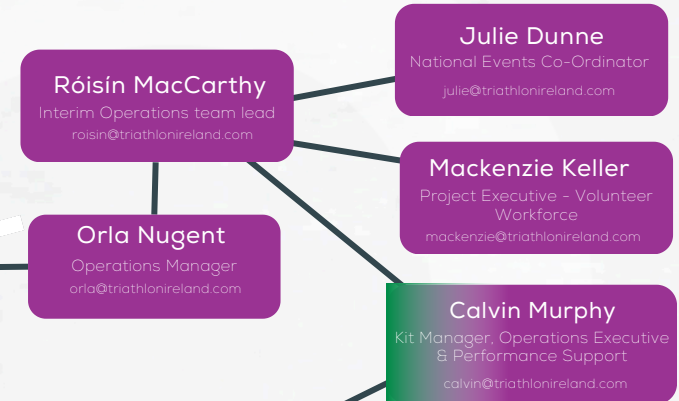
Róisín MacCarthy
Interim Operations team lead
roisin@triathlonireland.com

Julie Dunne
National Events Co-Ordinator
julie@triathlonireland.com

Mackenzie Keller
Project Executive - Volunteer Workforce
mackenzie@triathlonireland.com

Orla Nugent
Operations Manager
orla@triathlonireland.com

Calvin Murphy
Kit Manager, Operations Executive & Performance Support
calvin@triathlonireland.com